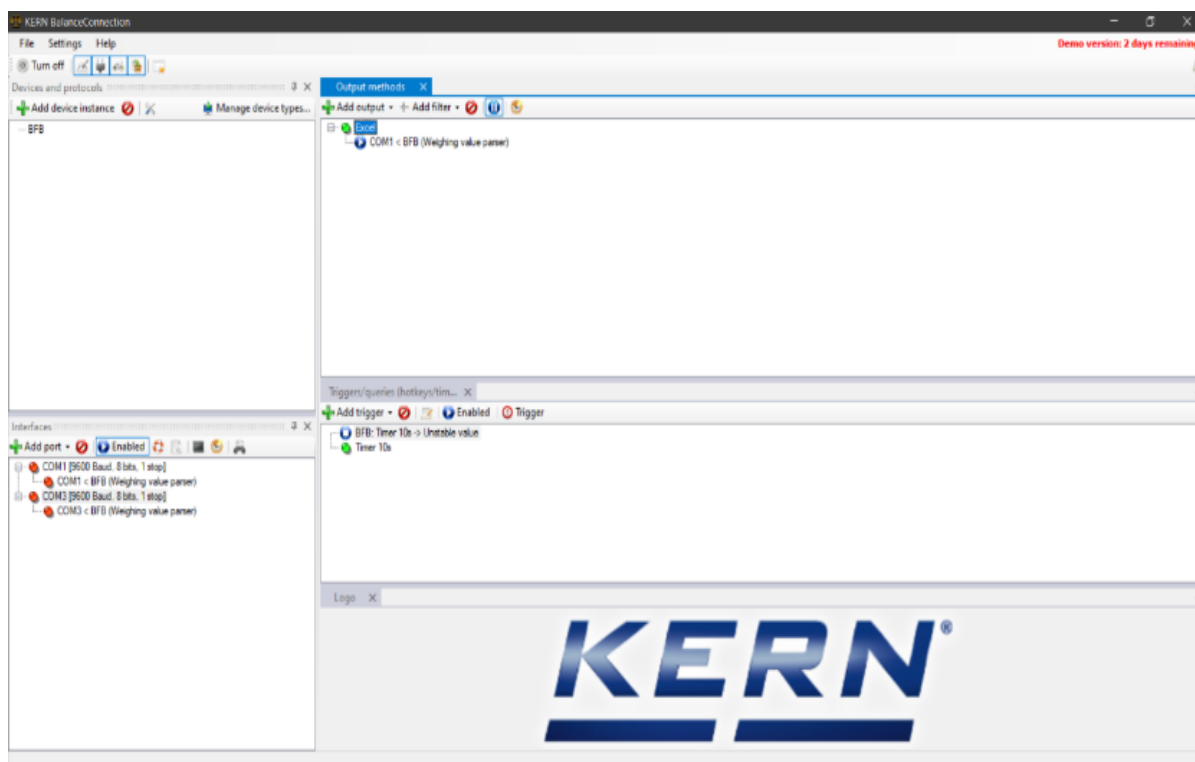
KERN BalanceConnection

File Settings Help

Demo version: 2 days remainin

Turn off

Devices and protocols

Add device instance

Manage device types...

BFB

Output methods

Add output Add filter

Excel

COM1 < BFB (Weighing value parser)

Triggers/queries (hotkeys/tim...

Add trigger Enabled Trigger

BFB: Timer 10s -> Unstable value

Timer 10s

Interfaces

Add port Enabled

COM1 [9600 Baud, 8 bits, 1 stop]

COM1 < BFB (Weighing value parser)

COM3 [9600 Baud, 8 bits, 1 stop]

COM3 < BFB (Weighing value parser)

Logo

KERN®